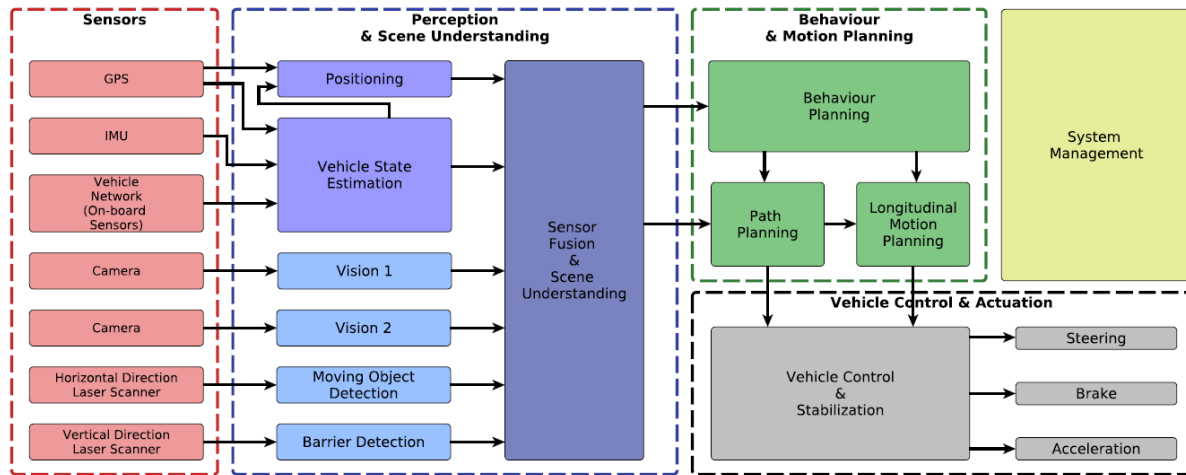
Sensors

GPS

IMU

Vehicle Network (On-board Sensors)

Camera

Camera

Horizontal Direction Laser Scanner

Vertical Direction Laser Scanner

Perception & Scene Understanding

Positioning

Vehicle State Estimation

Vision 1

Vision 2

Moving Object Detection

Barrier Detection

Sensor Fusion & Scene Understanding

Behaviour & Motion Planning

Behaviour Planning

Path Planning

Longitudinal Motion Planning

System Management

Vehicle Control & Actuation

Vehicle Control & Stabilization

Steering

Brake

Acceleration